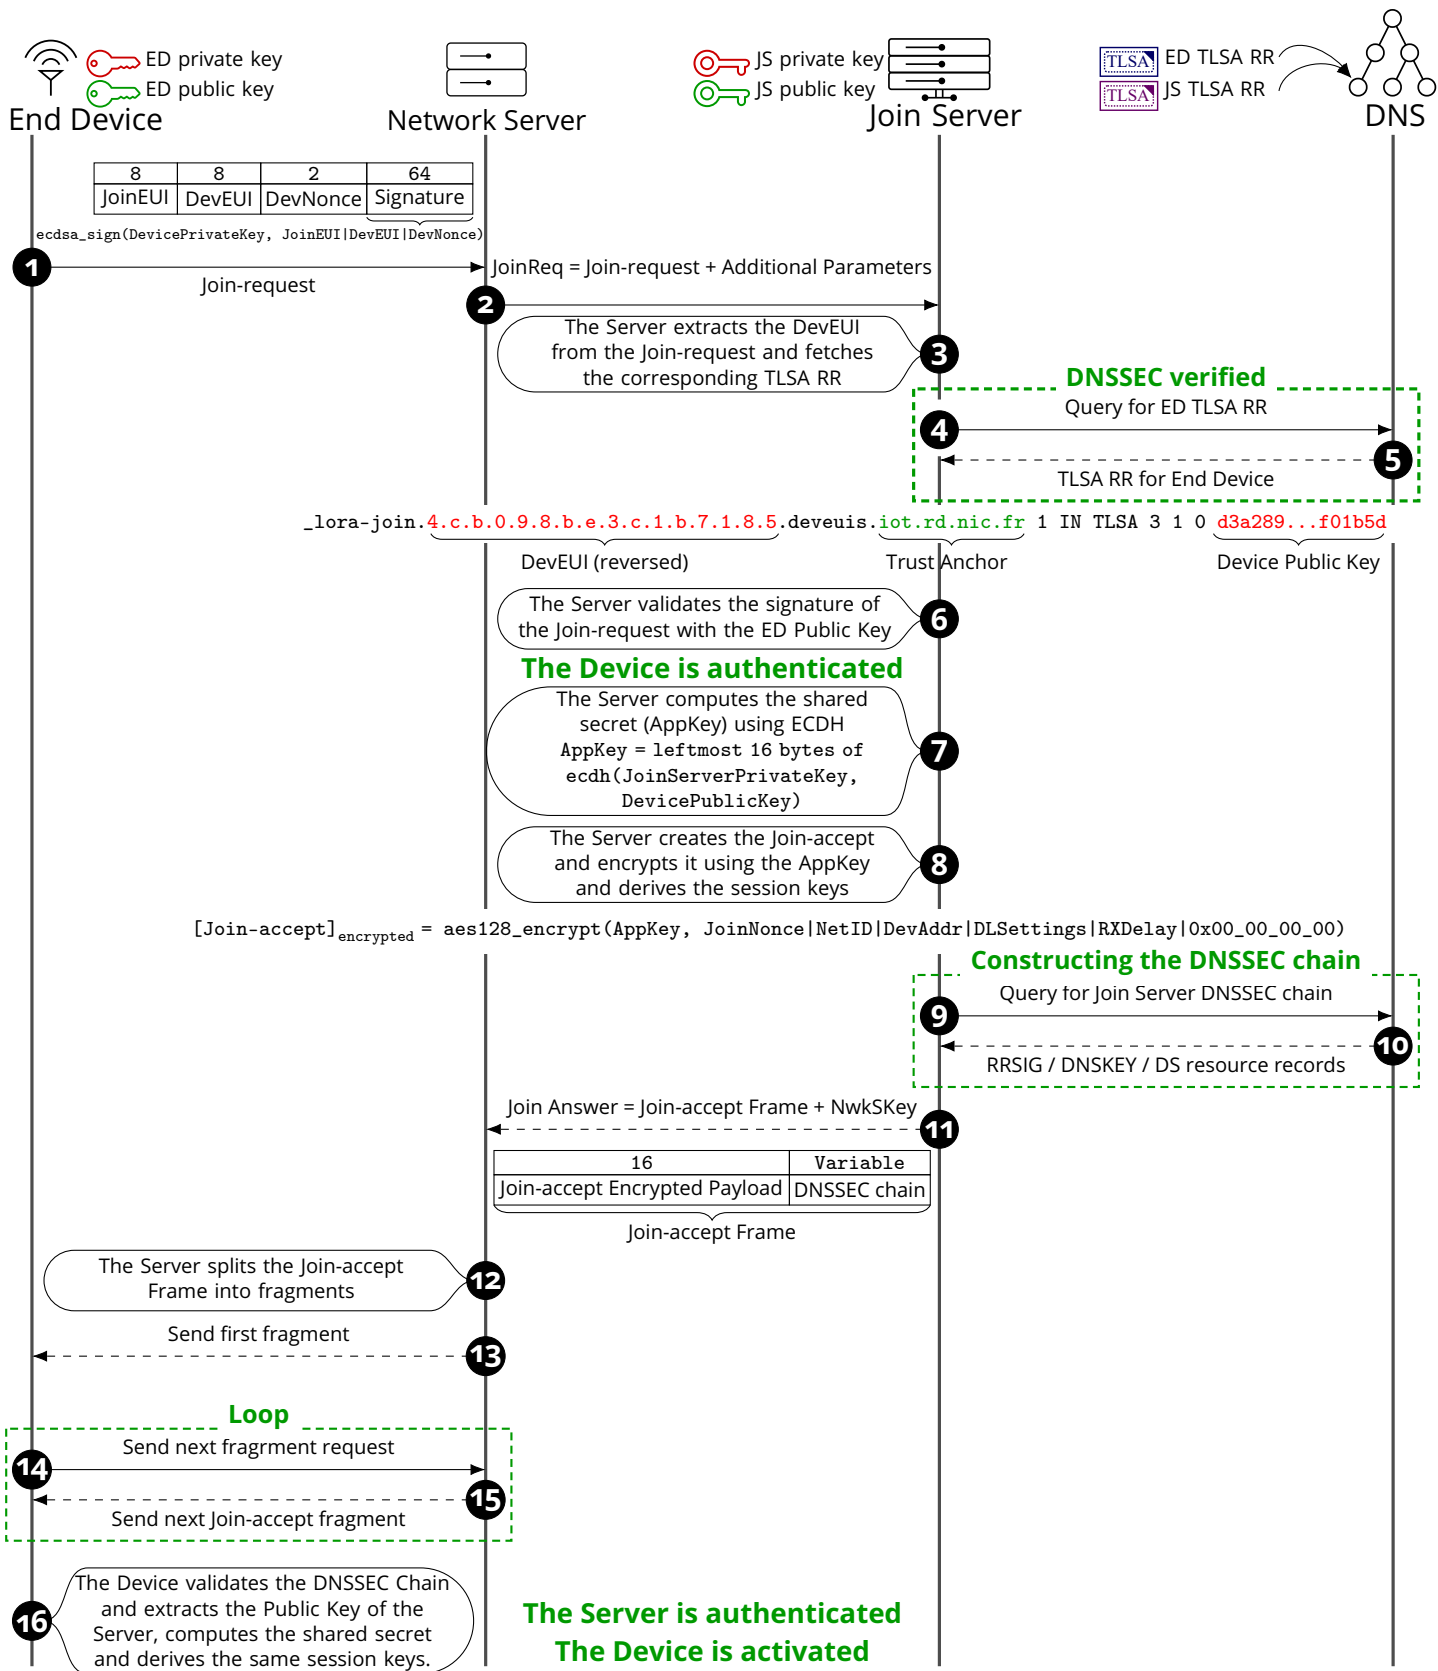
ED private key
ED public key
End Device

Network Server

JS private key
JS public key
Join Server

TLSA ED TLSA RR
TLSA JS TLSA RR
DNS

| 8 | 8 | 2 | 64 |
|---|---|---|---|
| JoinEUI | DevEUI | DevNonce | Signature |

ecdsa_sign(DevicePrivateKey, JoinEUI|DevEUI|DevNonce)

1
Join-request

JoinReq = Join-request + Additional Parameters

2

The Server extracts the DevEUI from the Join-request and fetches the corresponding TLSA RR
3

DNSSEC verified
Query for ED TLSA RR
4
5
TLSA RR for End Device

_lora-join.4.c.b.0.9.8.b.e.3.c.1.b.7.1.8.5.deveuis.iot.rd.nic.fr 1 IN TLSA 3 1 0 d3a289...f01b5d
DevEUI (reversed)
Trust Anchor
Device Public Key

The Server validates the signature of the Join-request with the ED Public Key
6

The Device is authenticated

The Server computes the shared secret (AppKey) using ECDH
AppKey = leftmost 16 bytes of ecdh(JoinServerPrivateKey, DevicePublicKey)
7

The Server creates the Join-accept and encrypts it using the AppKey and derives the session keys
8

$[\text{Join-accept}]_{encrypted}$ = aes128_encrypt(AppKey, JoinNonce|NetID|DevAddr|DLSettings|RXDelay|0x00_00_00_00)

Constructing the DNSSEC chain
Query for Join Server DNSSEC chain
9
10
RRSIG / DNSKEY / DS resource records

Join Answer = Join-accept Frame + NwkSKey
11

| 16 | Variable |
|---|---|
| Join-accept Encrypted Payload | DNSSEC chain |

Join-accept Frame

The Server splits the Join-accept Frame into fragments
12

Send first fragment
13

Loop
Send next fragrment request
14
15
Send next Join-accept fragment

16
The Device validates the DNSSEC Chain and extracts the Public Key of the Server, computes the shared secret and derives the same session keys.

The Server is authenticated
The Device is activated